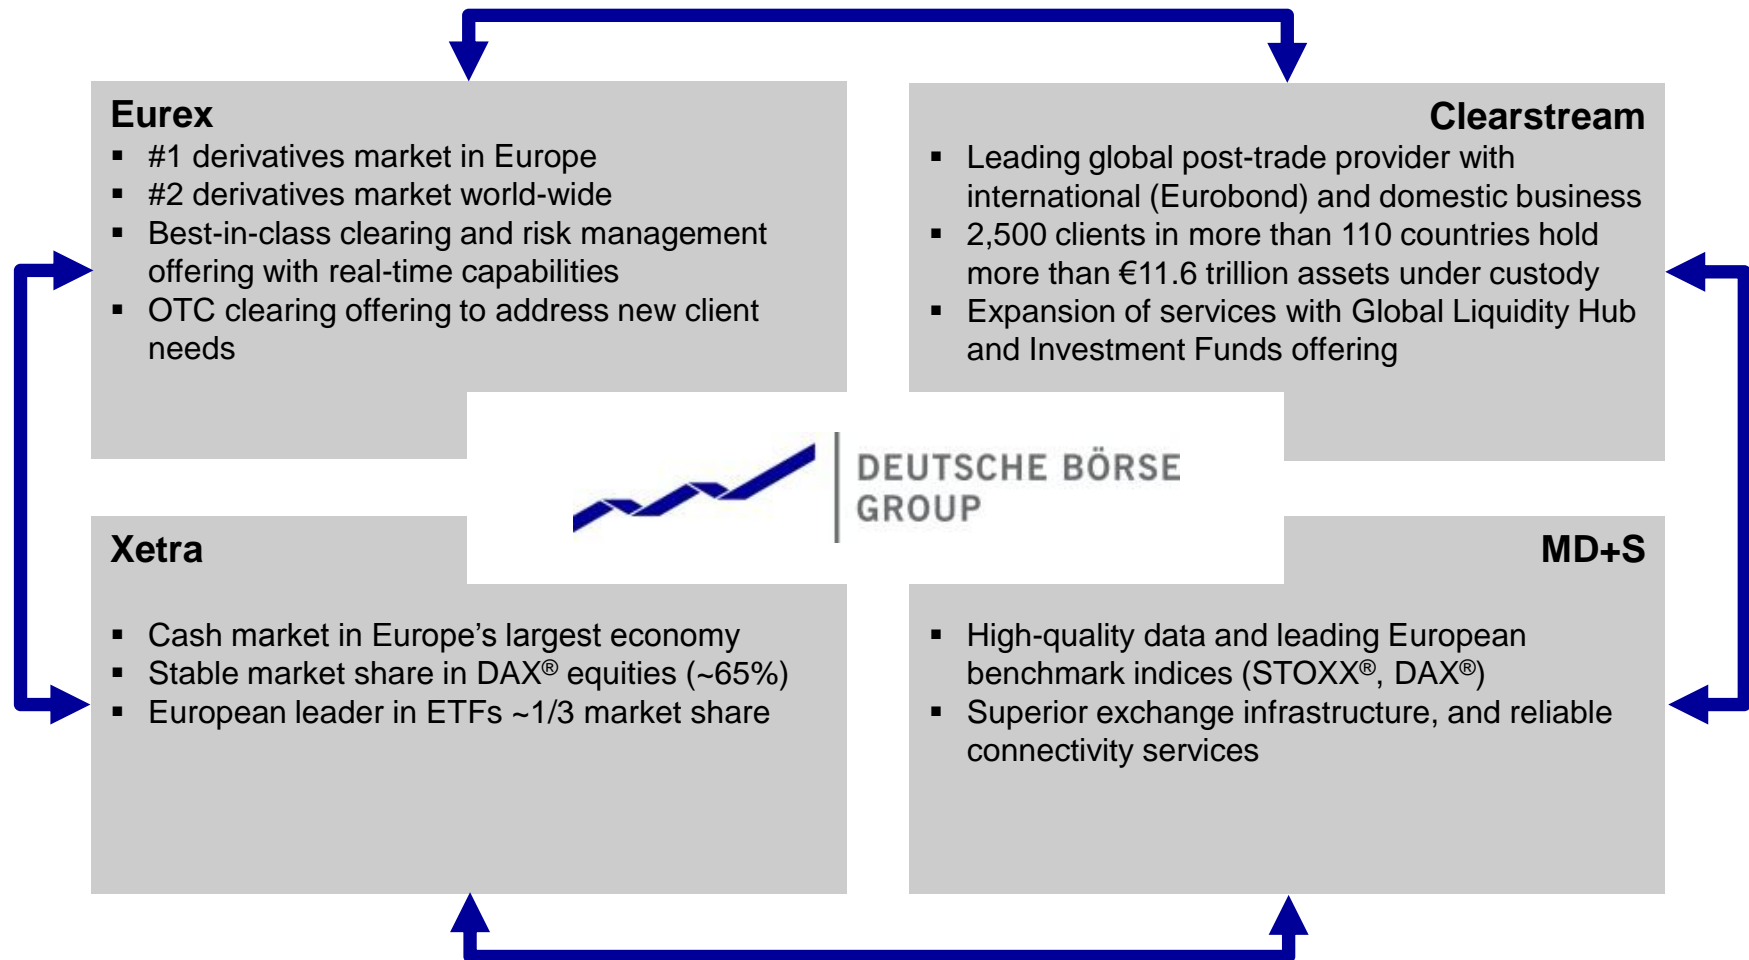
Eurex
▪ #1 derivatives market in Europe
▪ #2 derivatives market world-wide
▪ Best-in-class clearing and risk management offering with real-time capabilities
▪ OTC clearing offering to address new client needs

Clearstream
▪ Leading global post-trade provider with international (Eurobond) and domestic business
▪ 2,500 clients in more than 110 countries hold more than €11.6 trillion assets under custody
▪ Expansion of services with Global Liquidity Hub and Investment Funds offering

DEUTSCHE BÖRSE GROUP

Xetra
▪ Cash market in Europe's largest economy
▪ Stable market share in DAX® equities (~65%)
▪ European leader in ETFs ~1/3 market share

MD+S
▪ High-quality data and leading European benchmark indices (STOXX®, DAX®)
▪ Superior exchange infrastructure, and reliable connectivity services